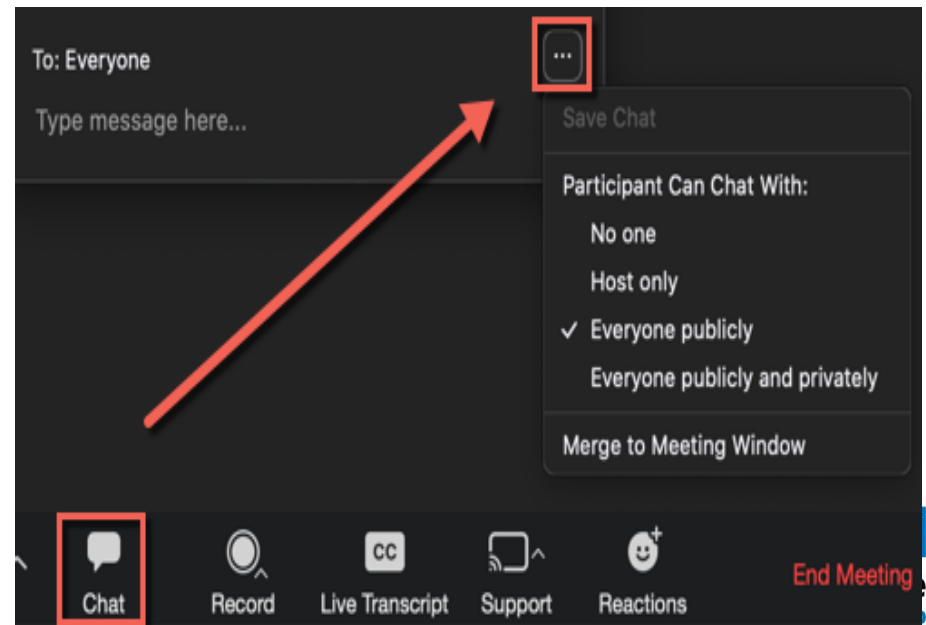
To: Everyone

...

Type message here...

Save Chat

Participant Can Chat With:

No one

Host only

✓ Everyone publicly

Everyone publicly and privately

Merge to Meeting Window

Chat

Record

CC

Live Transcript

Support

Reactions

End Meeting